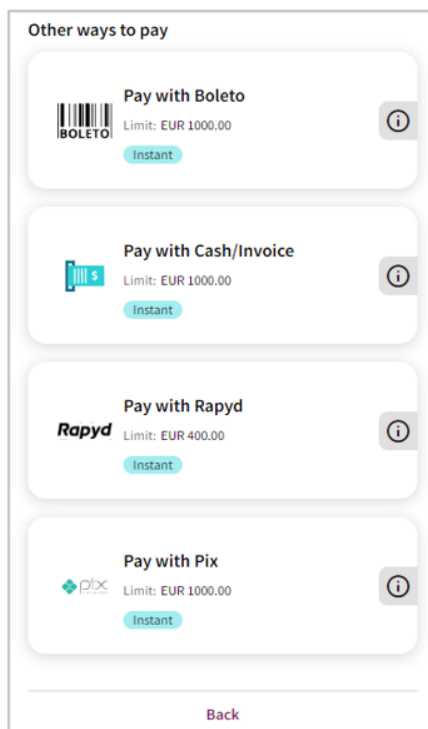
Other ways to pay

BOLETO

Pay with Boleto

Limit: EUR 1000.00

Instant

$

Pay with Cash/Invoice

Limit: EUR 1000.00

Instant

Rapyd

Pay with Rapyd

Limit: EUR 400.00

Instant

pix

Pay with Pix

Limit: EUR 1000.00

Instant

Back